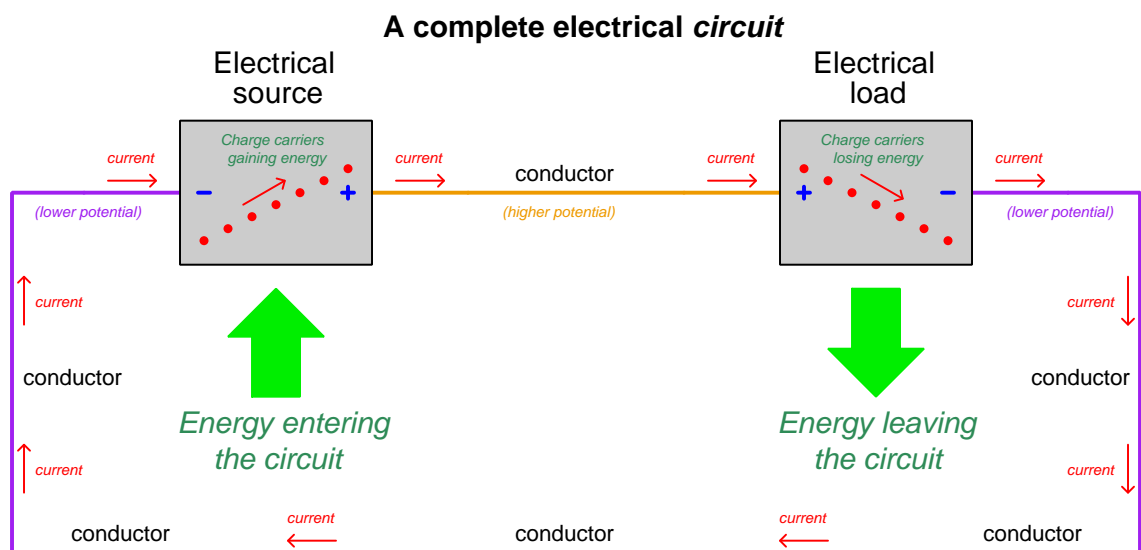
A complete electrical *circuit*

Electrical source

Charge carriers gaining energy

−

+

Electrical load

Charge carriers losing energy

+

−

current

current

conductor

current

current

(lower potential)

(higher potential)

(lower potential)

current

current

conductor

conductor

Energy entering the circuit

Energy leaving the circuit

current

current

conductor

current

conductor

current

conductor